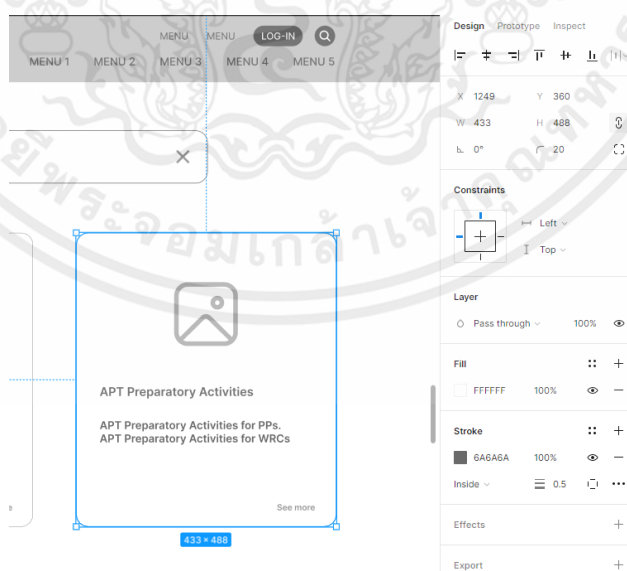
MENU MENU LOG-IN

MENU 1 MENU 2 MENU 3 MENU 4 MENU 5

×

APT Preparatory Activities

APT Preparatory Activities for PPs.
APT Preparatory Activities for WRCs

See more

433 × 488

Design Prototype Inspect

X 1249 Y 360

W 433 H 488

0° 20

Constraints

Left

Top

Layer

Pass through 100%

Fill

FFFFFF 100%

Stroke

6A6A6A 100%

Inside 0.5

Effects

Export